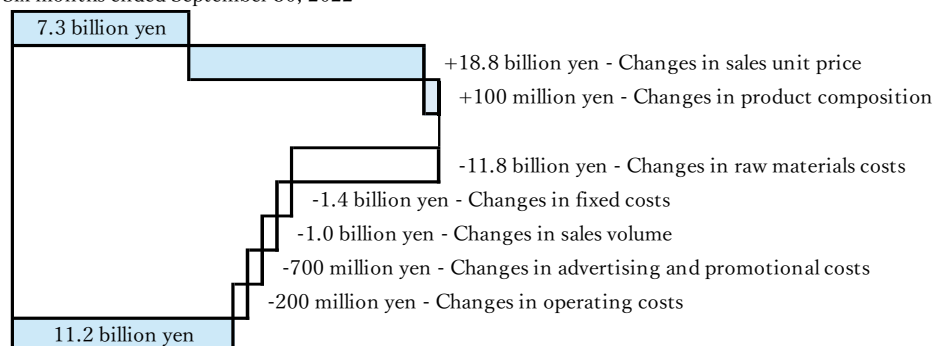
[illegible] months ended September 30, 2022

7.3 billion yen

+18.8 billion yen - Changes in sales unit price

+100 million yen - Changes in product composition

-11.8 billion yen - Changes in raw materials costs

-1.4 billion yen - Changes in fixed costs

-1.0 billion yen - Changes in sales volume

-700 million yen - Changes in advertising and promotional costs

-200 million yen - Changes in operating costs

11.2 billion yen